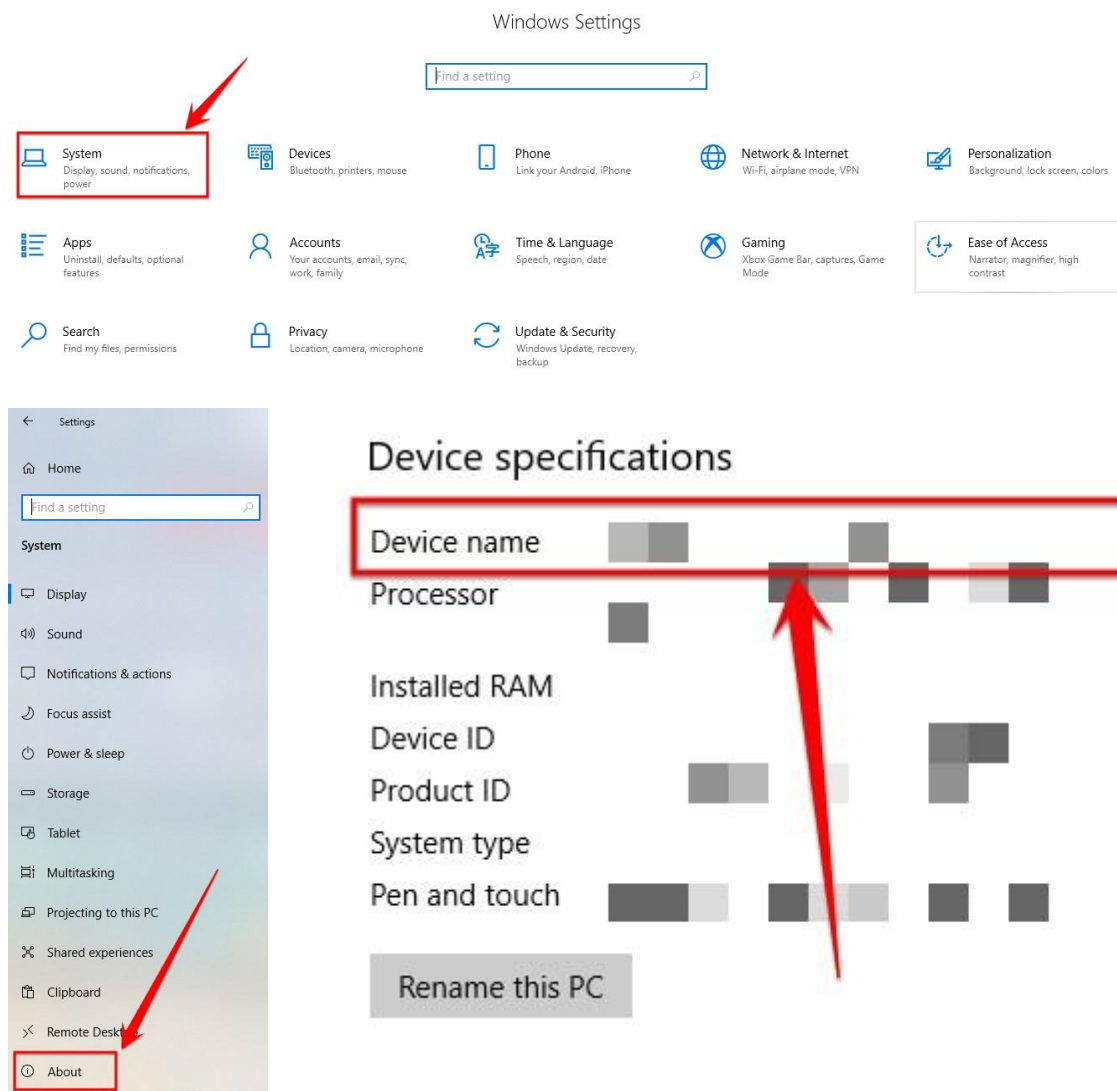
Windows Settings

Find a setting

System
Display, sound, notifications, power

Devices
Bluetooth, printers, mouse

Phone
Link your Android, iPhone

Network & Internet
Wi-Fi, airplane mode, VPN

Personalization
Background, lock screen, colors

Apps
Uninstall, defaults, optional features

Accounts
Your accounts, email, sync, work, family

Time & Language
Speech, region, date

Gaming
Xbox Game Bar, captures, Game Mode

Ease of Access
Narrator, magnifier, high contrast

Search
Find my files, permissions

Privacy
Location, camera, microphone

Update & Security
Windows Update, recovery, backup

Settings

Home

Find a setting

System

Display

Sound

Notifications & actions

Focus assist

Power & sleep

Storage

Tablet

Multitasking

Projecting to this PC

Shared experiences

Clipboard

Remote Deskt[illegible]

About

Device specifications

Device name

Processor

Installed RAM

Device ID

Product ID

System type

Pen and touch

Rename this PC